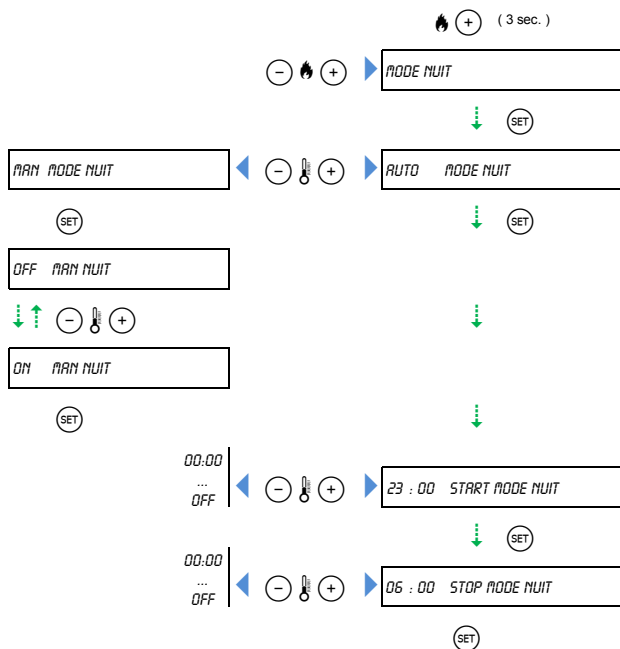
+ ( 3 sec. )

− +

MODE NUIT

SET

MAN MODE NUIT

− +

AUTO MODE NUIT

SET

SET

OFF MAN NUIT

− +

ON MAN NUIT

SET

00:00
...
OFF

− +

23 : 00 START MODE NUIT

SET

00:00
...
OFF

− +

06 : 00 STOP MODE NUIT

SET